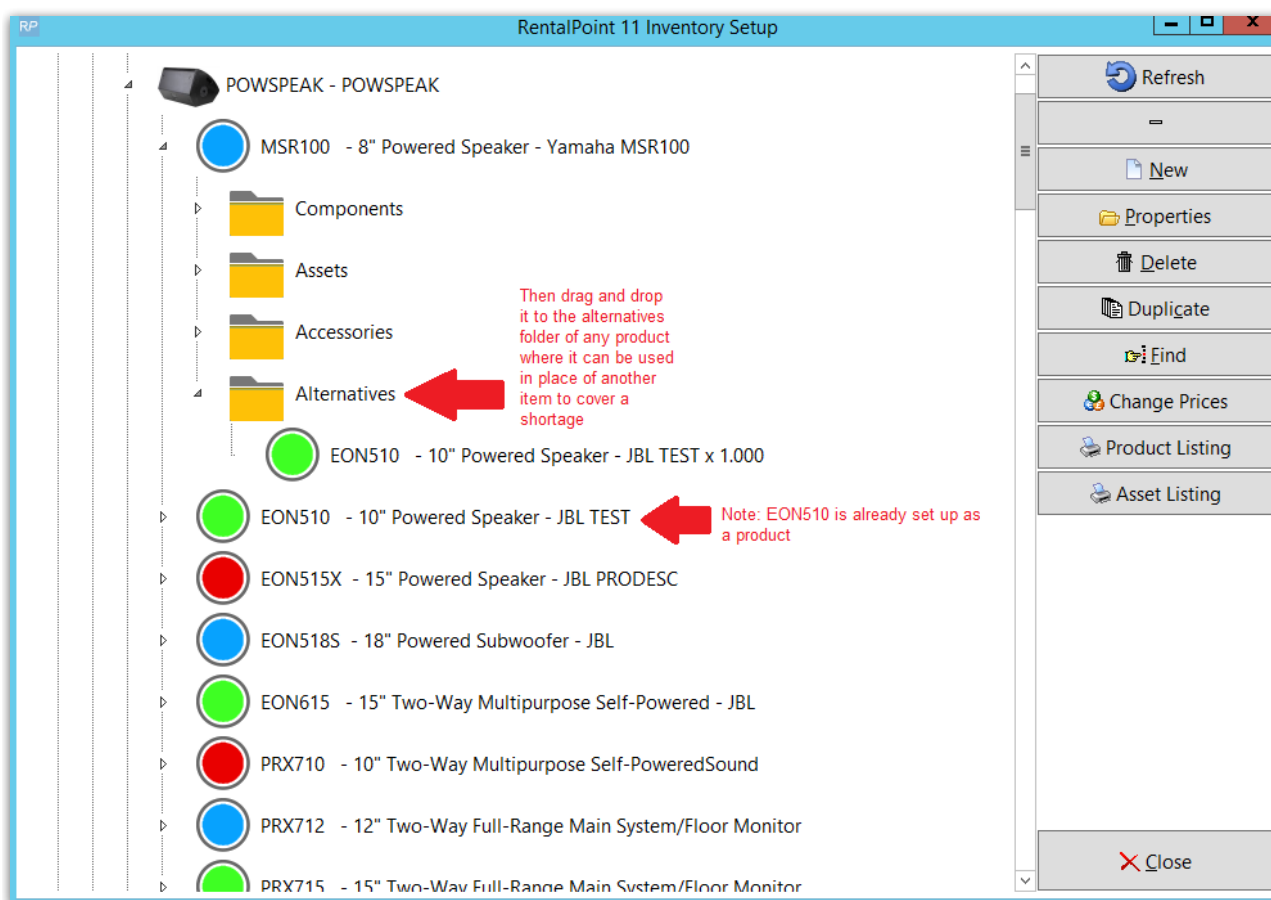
RP

RentalPoint 11 Inventory Setup

POWSPEAK - POWSPEAK

MSR100 - 8" Powered Speaker - Yamaha MSR100

Components

Assets

Accessories

Alternatives

EON510 - 10" Powered Speaker - JBL TEST x 1.000

Then drag and drop it to the alternatives folder of any product where it can be used in place of another item to cover a shortage

EON510 - 10" Powered Speaker - JBL TEST

Note: EON510 is already set up as a product

EON515X - 15" Powered Speaker - JBL PRODESC

EON518S - 18" Powered Subwoofer - JBL

EON615 - 15" Two-Way Multipurpose Self-Powered - JBL

PRX710 - 10" Two-Way Multipurpose Self-PoweredSound

PRX712 - 12" Two-Way Full-Range Main System/Floor Monitor

PRX715 - 15" Two-Way Full-Range Main System/Floor Monitor

Refresh

New

Properties

Delete

Duplicate

Find

Change Prices

Product Listing

Asset Listing

Close